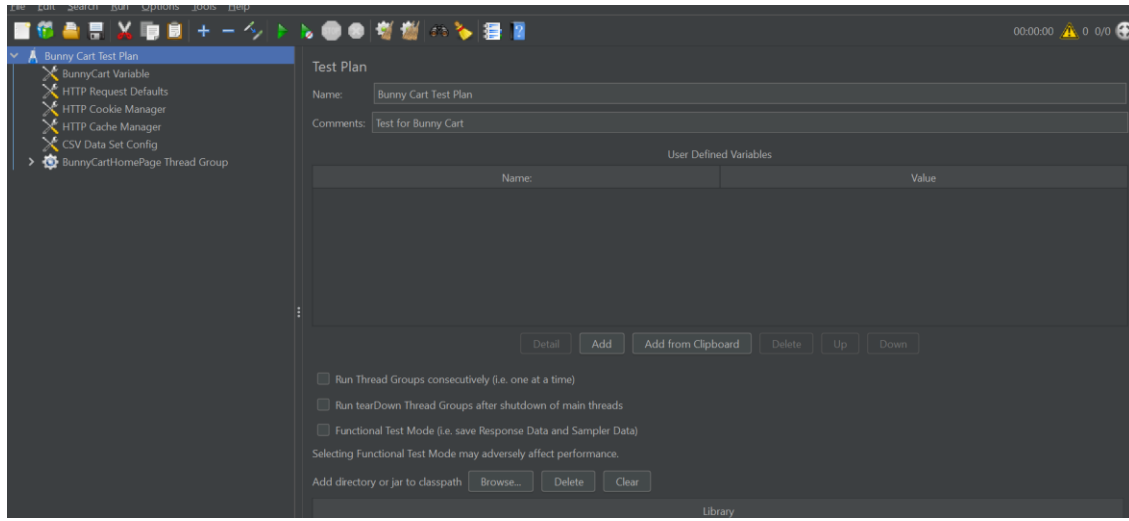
File Edit Search Run Options Tools Help

00:00:00 0 0/0

Bunny Cart Test Plan
BunnyCart Variable
HTTP Request Defaults
HTTP Cookie Manager
HTTP Cache Manager
CSV Data Set Config
BunnyCartHomePage Thread Group

Test Plan

Name: Bunny Cart Test Plan

Comments: Test for Bunny Cart

User Defined Variables

| Name: | Value |
|---|---|

Detail Add Add from Clipboard Delete Up Down

Run Thread Groups consecutively (i.e. one at a time)

Run tearDown Thread Groups after shutdown of main threads

Functional Test Mode (i.e. save Response Data and Sampler Data)

Selecting Functional Test Mode may adversely affect performance.

Add directory or jar to classpath Browse... Delete Clear

Library